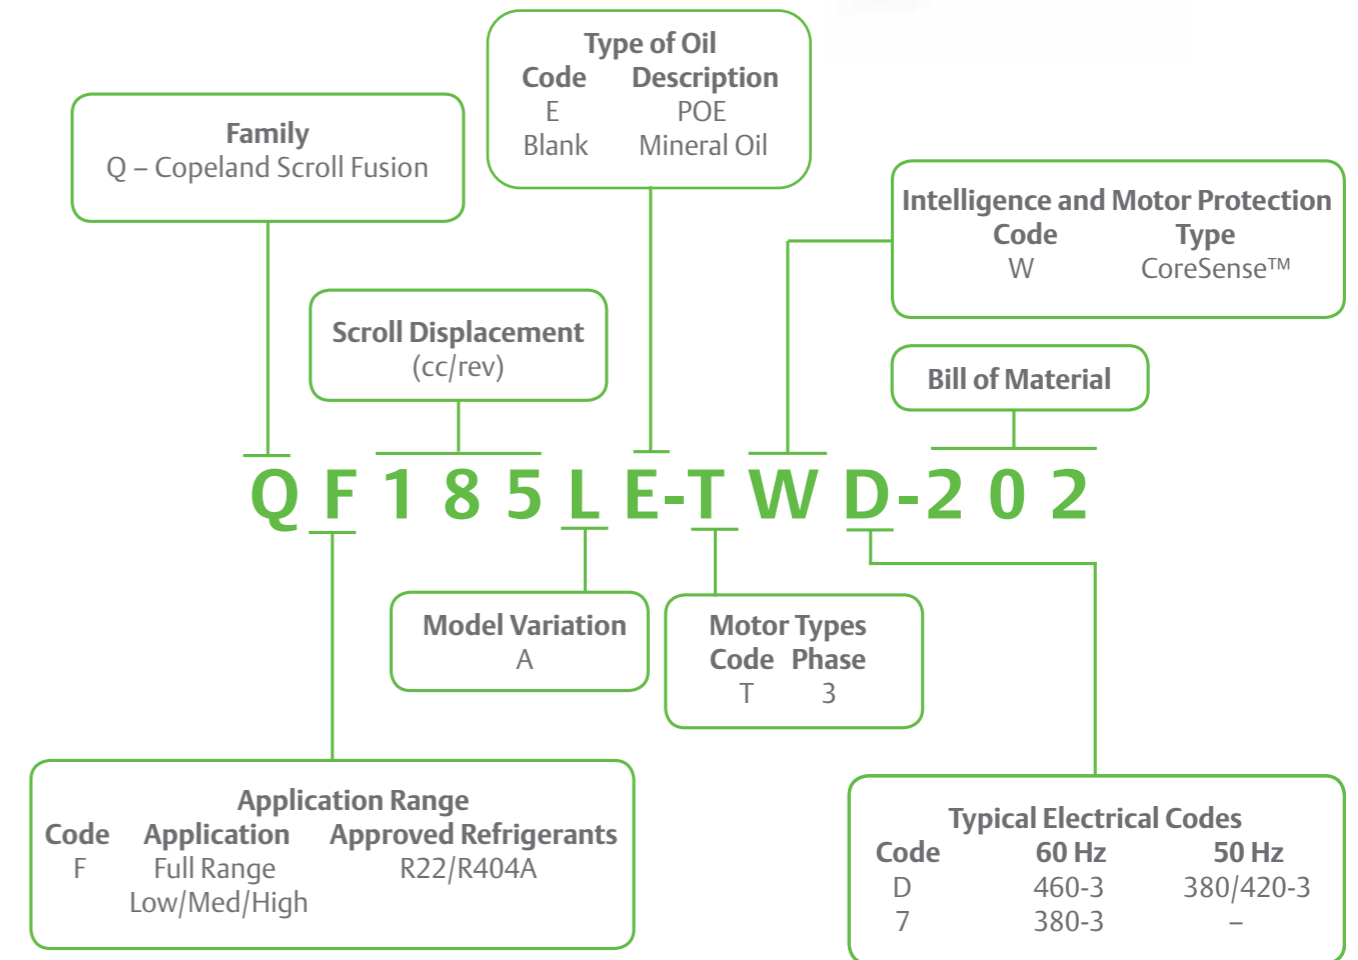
Type of Oil

| Code | Description |
|---|---|
| E | POE |
| Blank | Mineral Oil |

Family
Q – Copeland Scroll Fusion

Intelligence and Motor Protection

| Code | Type |
|---|---|
| W | CoreSense™ |

Scroll Displacement
(cc/rev)

Bill of Material

Q F 1 8 5 L E-T W D-2 0 2

Model Variation
A

Motor Types

| Code | Phase |
|---|---|
| T | 3 |

Application Range

| Code | Application | Approved Refrigerants |
|---|---|---|
| F | Full Range Low/Med/High | R22/R404A |

Typical Electrical Codes

| Code | 60 Hz | 50 Hz |
|---|---|---|
| D | 460-3 | 380/420-3 |
| 7 | 380-3 | – |